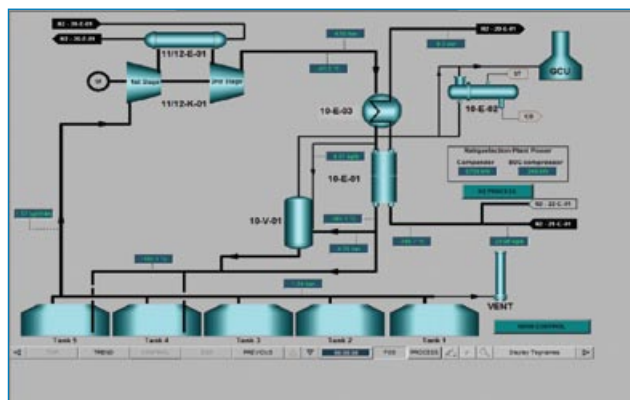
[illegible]
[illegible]
11/12-E-01
1st Stage
2nd Stage
11/12-K-01
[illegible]
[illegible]
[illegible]
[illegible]
GCU
10-E-03
10-E-02
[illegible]
Reliquefaction Plant Power
Compressor
BOG compressor
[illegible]
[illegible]
10-E-01
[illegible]
10-V-01
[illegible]
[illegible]
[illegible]
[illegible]
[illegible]
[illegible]
VENT
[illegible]
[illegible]
Tank 5
Tank 4
Tank 3
Tank 2
Tank 1
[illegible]
TREND
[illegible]
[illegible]
PREVIOUS
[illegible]
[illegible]
PROCESS
Display Tagname